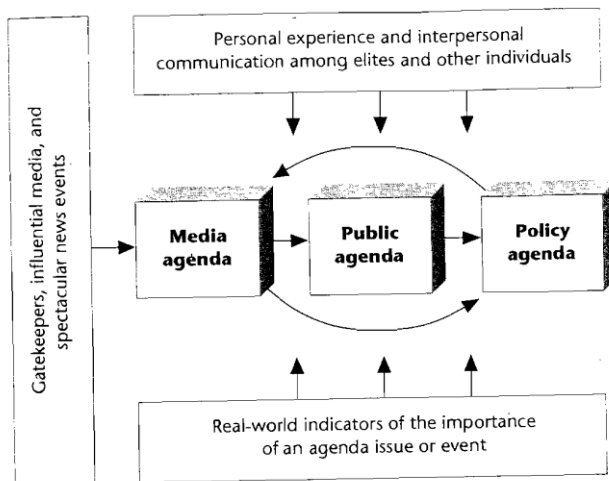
Gatekeepers, influential media, and spectacular news events

Personal experience and interpersonal communication among elites and other individuals

Media agenda

Public agenda

Policy agenda

Real-world indicators of the importance of an agenda issue or event